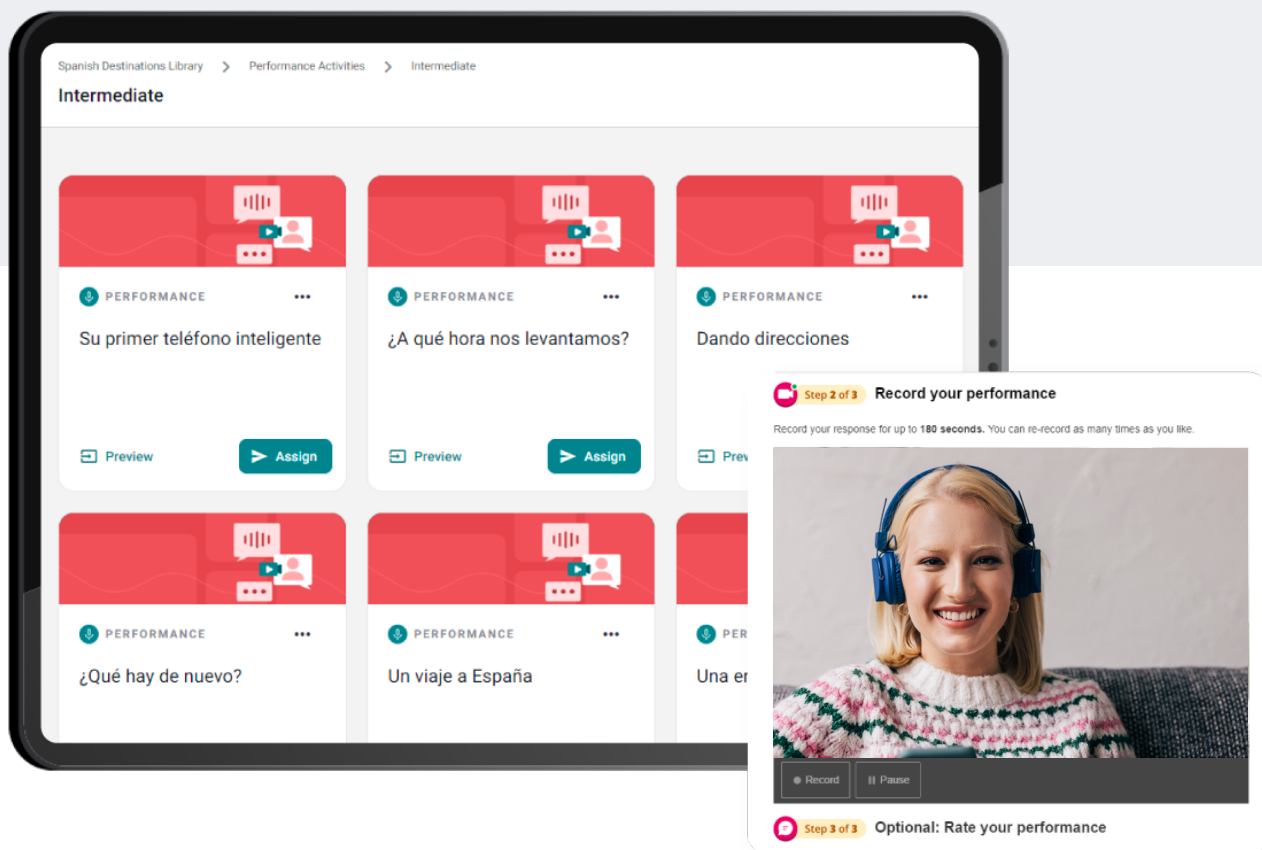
Spanish Destinations Library > Performance Activities > Intermediate

Intermediate

PERFORMANCE •••

Su primer teléfono inteligente

Preview

Assign

PERFORMANCE •••

¿A qué hora nos levantamos?

Preview

Assign

PERFORMANCE •••

Dando direcciones

Prev

PERFORMANCE •••

¿Qué hay de nuevo?

PERFORMANCE •••

Un viaje a España

PER

Una er

Step 2 of 3 Record your performance

Record your response for up to 180 seconds. You can re-record as many times as you like.

Record

Pause

Step 3 of 3 Optional: Rate your performance